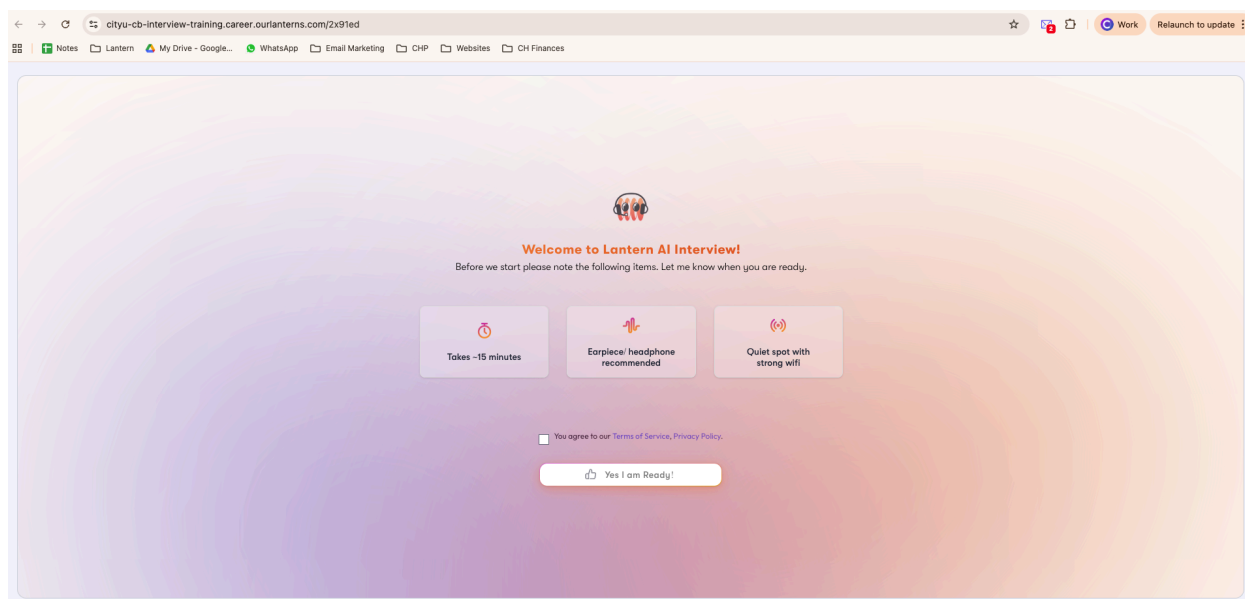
cityu-cb-interview-training.career.ourlanterns.com/2x91ed

2

Work

Relaunch to update

Notes Lantern My Drive - Google... WhatsApp Email Marketing CHP Websites CH Finances

Welcome to Lantern AI Interview!

Before we start please note the following items. Let me know when you are ready.

Takes ~15 minutes

Earpiece/ headphone recommended

Quiet spot with strong wifi

You agree to our Terms of Service, Privacy Policy.

Yes I am Ready!